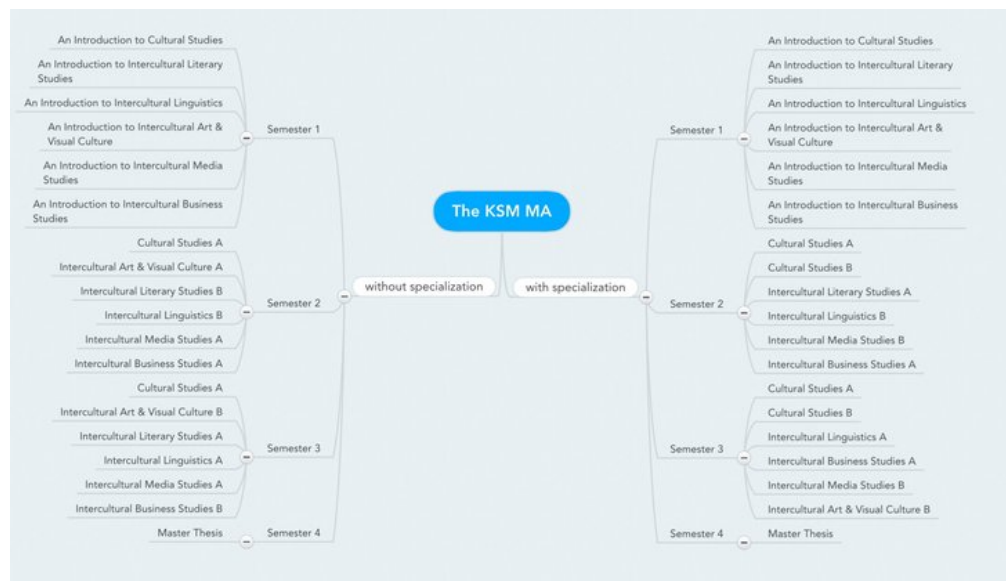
The KSM MA

without specialization

Semester 1
An Introduction to Cultural Studies
An Introduction to Intercultural Literary Studies
An Introduction to Intercultural Linguistics
An Introduction to Intercultural Art & Visual Culture
An Introduction to Intercultural Media Studies
An Introduction to Intercultural Business Studies

Semester 2
Cultural Studies A
Intercultural Art & Visual Culture A
Intercultural Literary Studies B
Intercultural Linguistics B
Intercultural Media Studies A
Intercultural Business Studies A

Semester 3
Cultural Studies A
Intercultural Art & Visual Culture B
Intercultural Literary Studies A
Intercultural Linguistics A
Intercultural Media Studies A
Intercultural Business Studies B

Semester 4
Master Thesis

with specialization

Semester 1
An Introduction to Cultural Studies
An Introduction to Intercultural Literary Studies
An Introduction to Intercultural Linguistics
An Introduction to Intercultural Art & Visual Culture
An Introduction to Intercultural Media Studies
An Introduction to Intercultural Business Studies

Semester 2
Cultural Studies A
Cultural Studies B
Intercultural Literary Studies A
Intercultural Linguistics B
Intercultural Media Studies B
Intercultural Business Studies A

Semester 3
Cultural Studies A
Cultural Studies B
Intercultural Linguistics A
Intercultural Business Studies A
Intercultural Media Studies B
Intercultural Art & Visual Culture B

Semester 4
Master Thesis